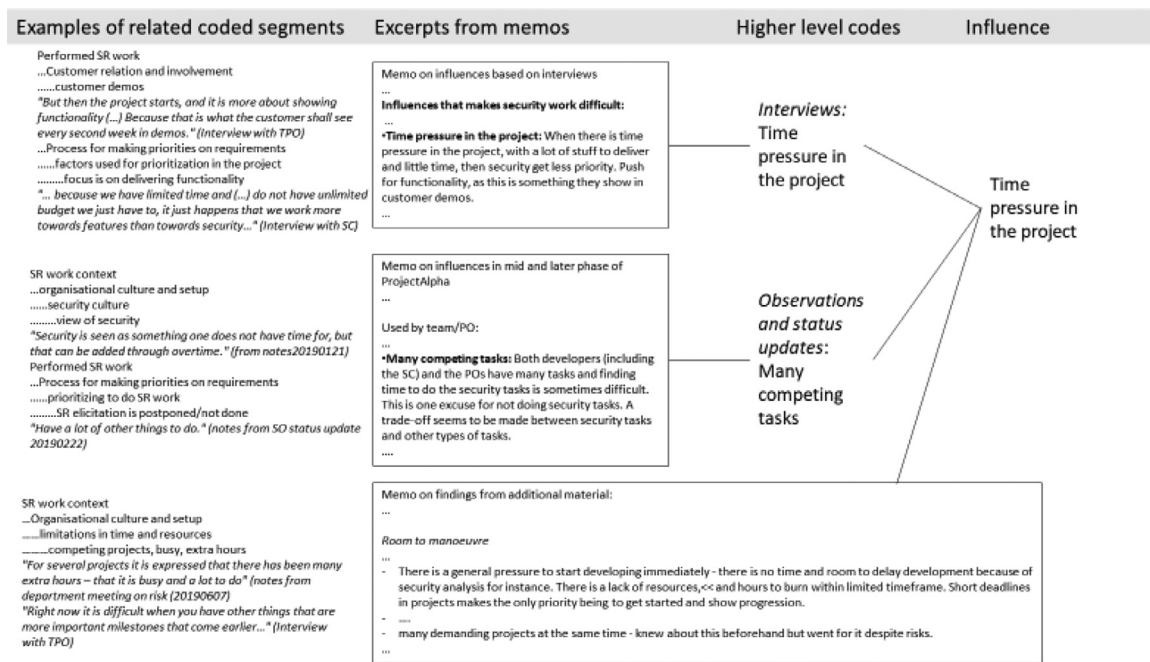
Examples of related coded segments | Excerpts from memos | Higher level codes | Influence

Performed SR work
...Customer relation and involvement
......customer demos
"But then the project starts, and it is more about showing functionality (...) Because that is what the customer shall see every second week in demos." (Interview with TPO)
...Process for making priorities on requirements
......factors used for prioritization in the project
.........focus is on delivering functionality
"... because we have limited time and (...) do not have unlimited budget we just have to, it just happens that we work more towards features than towards security..." (Interview with SC)

Memo on influences based on interviews
...
Influences that makes security work difficult:
...
•Time pressure in the project: When there is time pressure in the project, with a lot of stuff to deliver and little time, then security get less priority. Push for functionality, as this is something they show in customer demos.
...

Interviews: Time pressure in the project

Time pressure in the project

SR work context
...organisational culture and setup
......security culture
.........view of security
"Security is seen as something one does not have time for, but that can be added through overtime." (from notes20190121)
Performed SR work
...Process for making priorities on requirements
......prioritizing to do SR work
.........SR elicitation is postponed/not done
"Have a lot of other things to do." (notes from SO status update 20190222)

Memo on influences in mid and later phase of ProjectAlpha
...
Used by team/PO:
...
•Many competing tasks: Both developers (including the SC) and the POs have many tasks and finding time to do the security tasks is sometimes difficult. This is one excuse for not doing security tasks. A trade-off seems to be made between security tasks and other types of tasks.
....

Observations and status updates: Many competing tasks

SR work context
...Organisational culture and setup
......limitations in time and resources
.........competing projects, busy, extra hours
"For several projects it is expressed that there has been many extra hours – that it is busy and a lot to do" (notes from department meeting on risk (20190607)
"Right now it is difficult when you have other things that are more important milestones that come earlier..." (Interview with TPO)

Memo on findings from additional material:
...
Room to manoeuvre
...
- There is a general pressure to start developing immediately - there is no time and room to delay development because of security analysis for instance. There is a lack of resources,<< and hours to burn within limited timeframe. Short deadlines in projects makes the only priority being to get started and show progression.
- ....
- many demanding projects at the same time - knew about this beforehand but went for it despite risks.
...